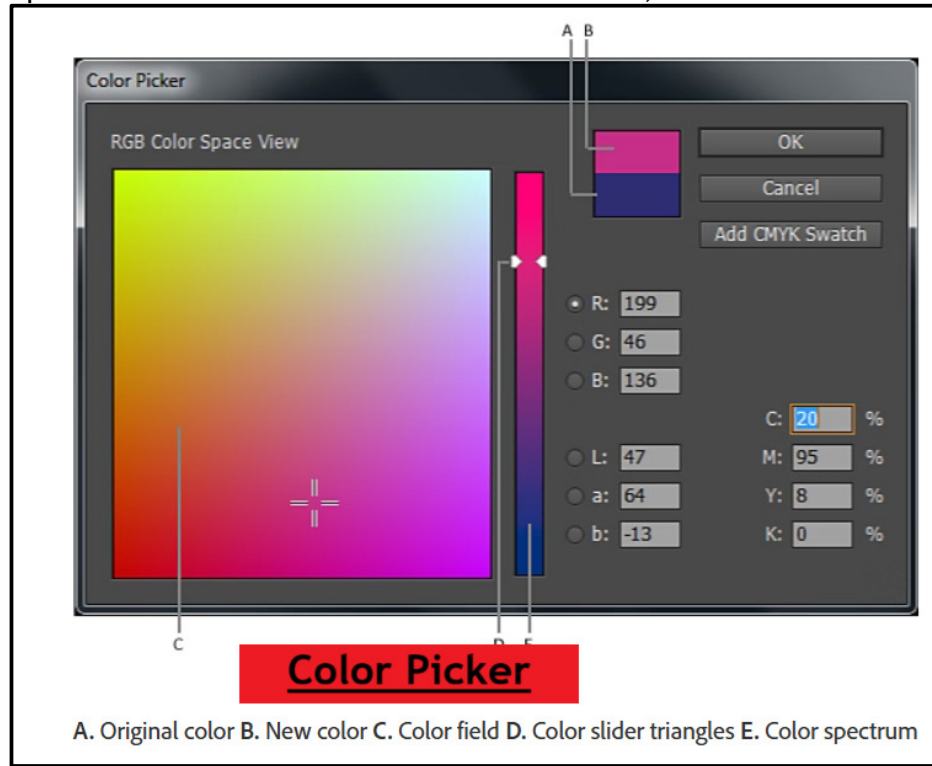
A B

Color Picker

RGB Color Space View

OK

Cancel

Add CMYK Swatch

R: 199

G: 46

B: 136

L: 47

a: 64

b: -13

C: 20 %

M: 95 %

Y: 8 %

K: 0 %

C

D E

Color Picker

A. Original color B. New color C. Color field D. Color slider triangles E. Color spectrum